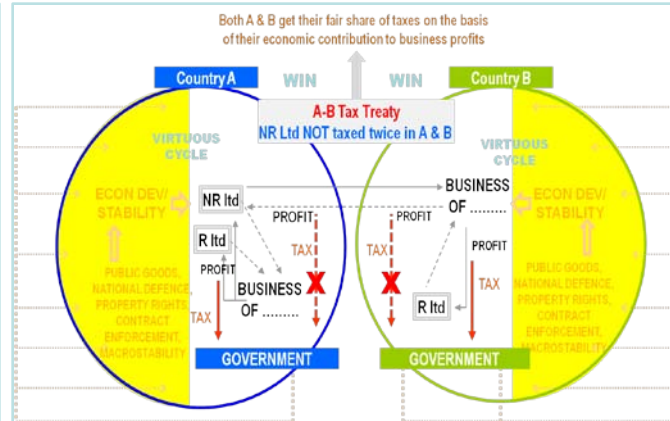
Both A & B get their fair share of taxes on the basis of their economic contribution to business profits

Country A

WIN

WIN

Country B

A-B Tax Treaty

NR Ltd NOT taxed twice in A & B

VIRTUOUS CYCLE

ECON DEV/ STABILITY

PUBLIC GOODS, NATIONAL DEFENCE, PROPERTY RIGHTS, CONTRACT ENFORCEMENT, MACROSTABILITY

NR ltd

R ltd

PROFIT

PROFIT

TAX

TAX

BUSINESS OF .........

GOVERNMENT

VIRTUOUS CYCLE

ECON DEV/ STABILITY

PUBLIC GOODS, NATIONAL DEFENCE, PROPERTY RIGHTS, CONTRACT ENFORCEMENT, MACROSTABILITY

BUSINESS OF .........

PROFIT

TAX

PROFIT

TAX

R ltd

GOVERNMENT